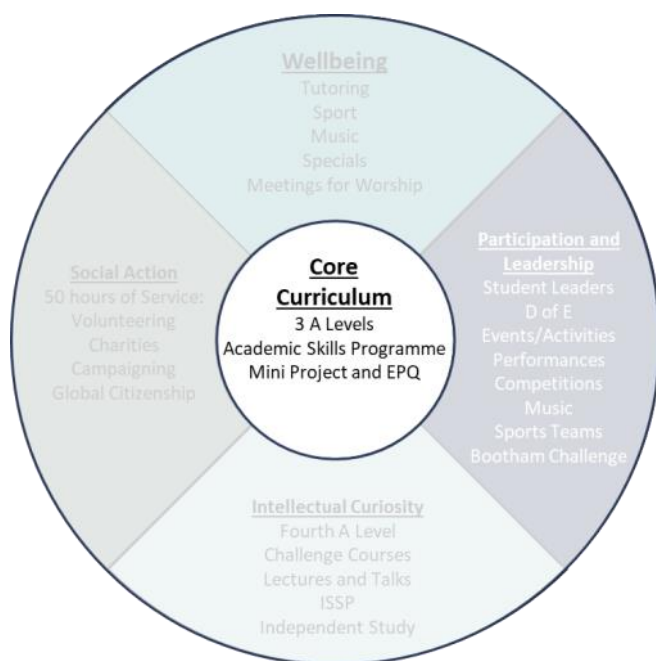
Wellbeing
Tutoring
Sport
Music
Specials
Meetings for Worship

Social Action
50 hours of Service:
Volunteering
Charities
Campaigning
Global Citizenship

Core Curriculum
3 A Levels
Academic Skills Programme
Mini Project and EPQ

Participation and Leadership
Student Leaders
D of E
Events/Activities
Performances
Competitions
Music
Sports Teams
Bootham Challenge

Intellectual Curiosity
Fourth A Level
Challenge Courses
Lectures and Talks
ISSP
Independent Study